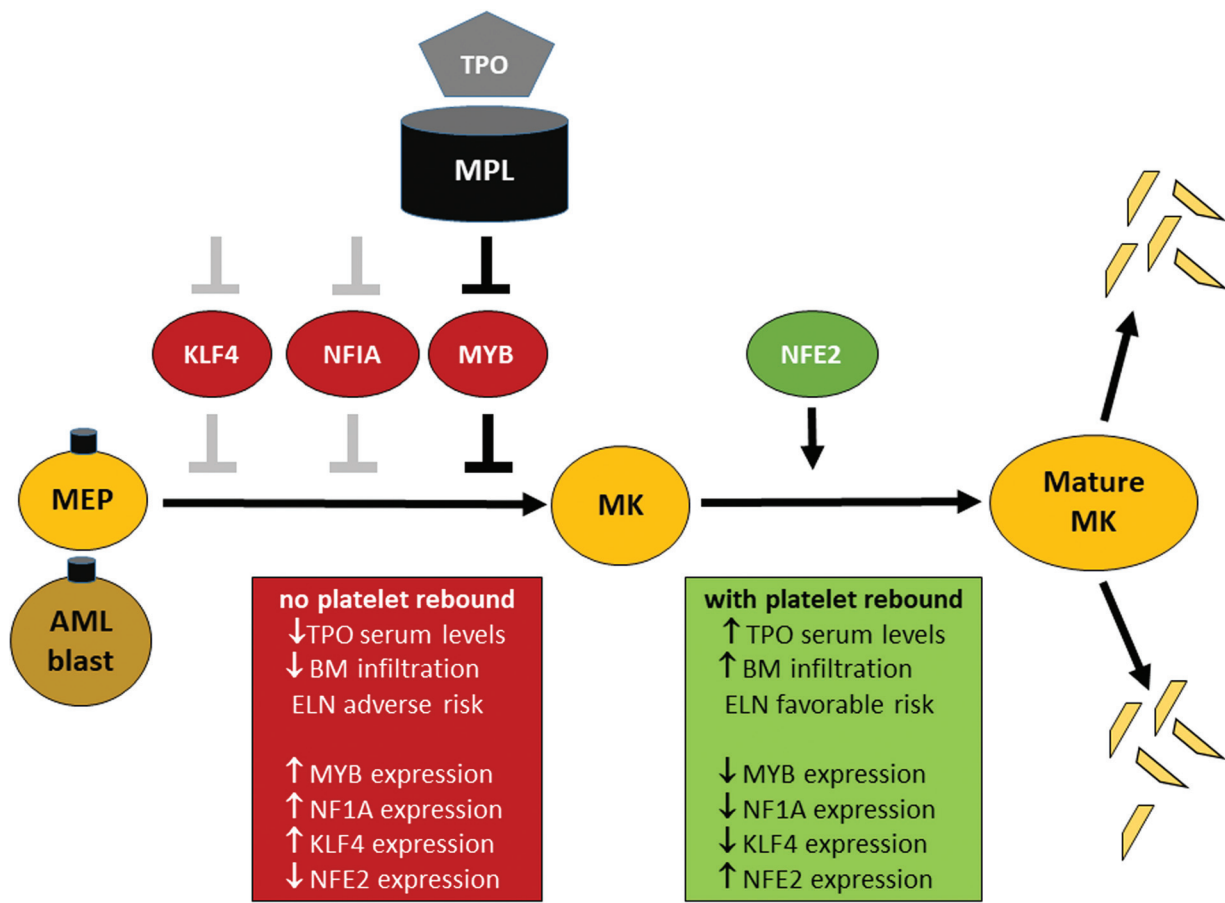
TPO

MPL

KLF4

NFIA

MYB

NFE2

MEP

AML blast

MK

Mature MK

no platelet rebound
↓TPO serum levels
↓ BM infiltration
ELN adverse risk

↑ MYB expression
↑ NF1A expression
↑ KLF4 expression
↓ NFE2 expression

with platelet rebound
↑ TPO serum levels
↑ BM infiltration
ELN favorable risk

↓ MYB expression
↓ NF1A expression
↓ KLF4 expression
↑ NFE2 expression